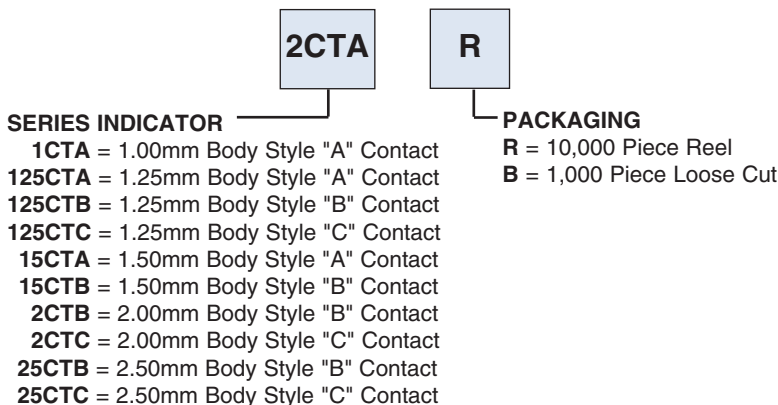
2CTA

R

SERIES INDICATOR
1CTA = 1.00mm Body Style "A" Contact
125CTA = 1.25mm Body Style "A" Contact
125CTB = 1.25mm Body Style "B" Contact
125CTC = 1.25mm Body Style "C" Contact
15CTA = 1.50mm Body Style "A" Contact
15CTB = 1.50mm Body Style "B" Contact
2CTB = 2.00mm Body Style "B" Contact
2CTC = 2.00mm Body Style "C" Contact
25CTB = 2.50mm Body Style "B" Contact
25CTC = 2.50mm Body Style "C" Contact

PACKAGING
R = 10,000 Piece Reel
B = 1,000 Piece Loose Cut